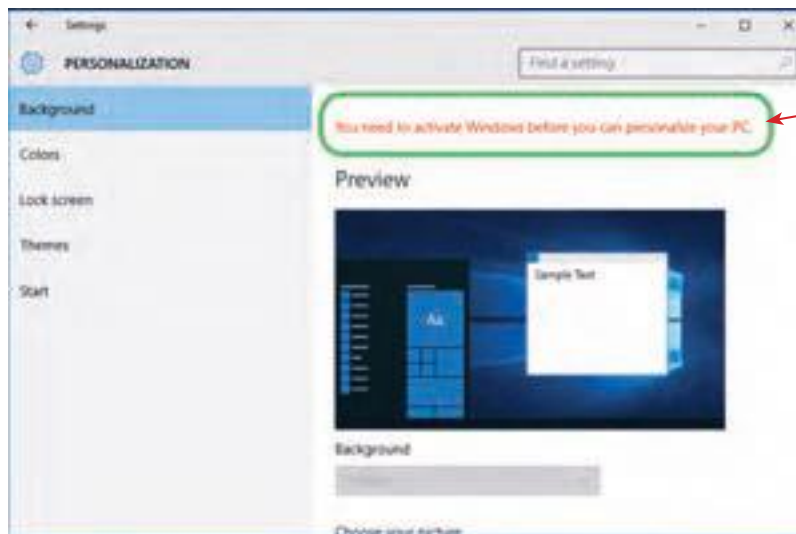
Settings

PERSONALIZATION

Find a setting

Background

Colors

Lock screen

Themes

Start

You need to activate Windows before you can personalize your PC.

Preview

Aa

Sample Text

Background

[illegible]

Choose your picture